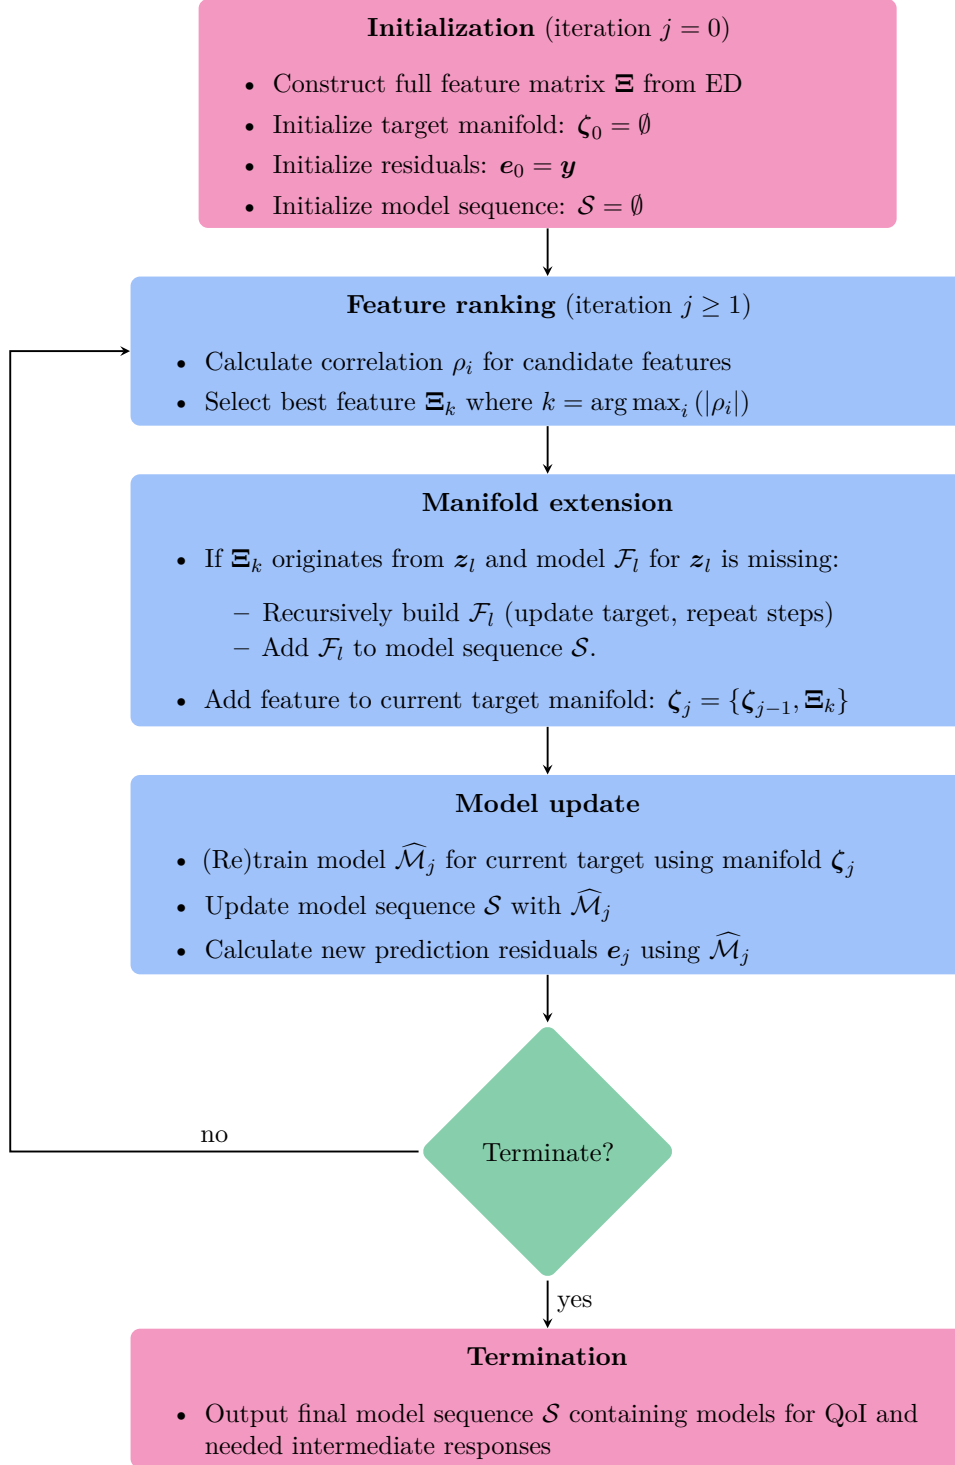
**Initialization** (iteration $j = 0$)

- Construct full feature matrix $\boldsymbol{\Xi}$ from ED
- Initialize target manifold: $\boldsymbol{\zeta}_0 = \emptyset$
- Initialize residuals: $\boldsymbol{e}_0 = \boldsymbol{y}$
- Initialize model sequence: $\mathcal{S} = \emptyset$

**Feature ranking** (iteration $j \geq 1$)

- Calculate correlation $\rho_i$ for candidate features
- Select best feature $\boldsymbol{\Xi}_k$ where $k = \arg\max_i (|\rho_i|)$

**Manifold extension**

- If $\boldsymbol{\Xi}_k$ originates from $\boldsymbol{z}_l$ and model $\mathcal{F}_l$ for $\boldsymbol{z}_l$ is missing:
  – Recursively build $\mathcal{F}_l$ (update target, repeat steps)
  – Add $\mathcal{F}_l$ to model sequence $\mathcal{S}$.
- Add feature to current target manifold: $\boldsymbol{\zeta}_j = \{\boldsymbol{\zeta}_{j-1}, \boldsymbol{\Xi}_k\}$

**Model update**

- (Re)train model $\widehat{\mathcal{M}}_j$ for current target using manifold $\boldsymbol{\zeta}_j$
- Update model sequence $\mathcal{S}$ with $\widehat{\mathcal{M}}_j$
- Calculate new prediction residuals $\boldsymbol{e}_j$ using $\widehat{\mathcal{M}}_j$

no

Terminate?

yes

**Termination**

- Output final model sequence $\mathcal{S}$ containing models for QoI and needed intermediate responses